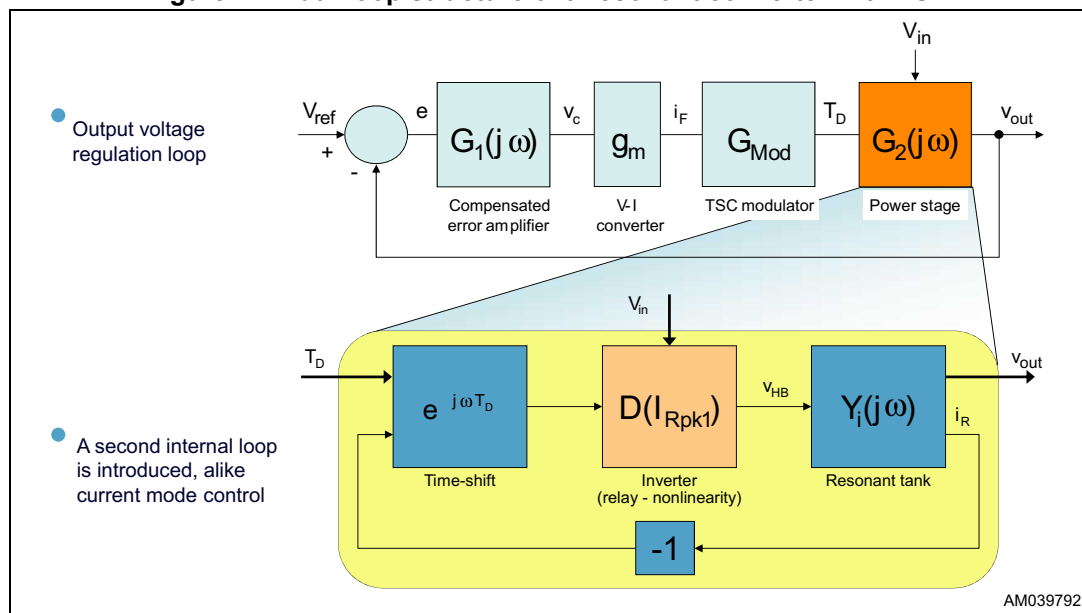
Output voltage regulation loop

$V_{in}$

$V_{ref}$ + - e $G_1(j\omega)$ $v_c$ $g_m$ $i_F$ $G_{Mod}$ $T_D$ $G_2(j\omega)$ $v_{out}$

Compensated error amplifier

V-I converter

TSC modulator

Power stage

A second internal loop is introduced, alike current mode control

$V_{in}$

$T_D$ $e^{j\omega T_D}$ $D(I_{Rpk1})$ $v_{HB}$ $Y_i(j\omega)$ $v_{out}$ $i_R$

Time-shift

Inverter (relay - nonlinearity)

Resonant tank

-1

AM039792